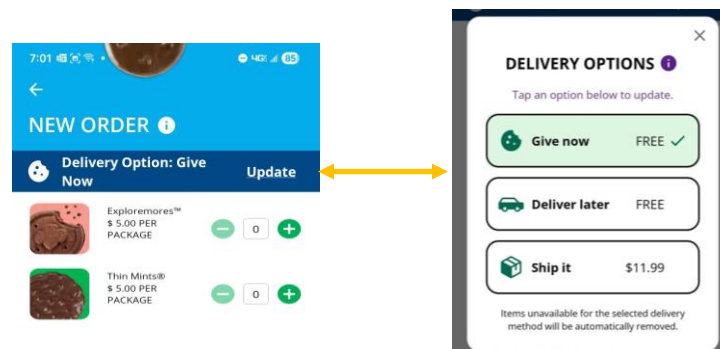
7:01 4G 85

←

NEW ORDER i

Delivery Option: Give Now Update

Exploremores™
$ 5.00 PER PACKAGE
0

Thin Mints®
$ 5.00 PER PACKAGE
0

×

DELIVERY OPTIONS i

Tap an option below to update.

Give now FREE ✓

Deliver later FREE

Ship it $11.99

Items unavailable for the selected delivery method will be automatically removed.